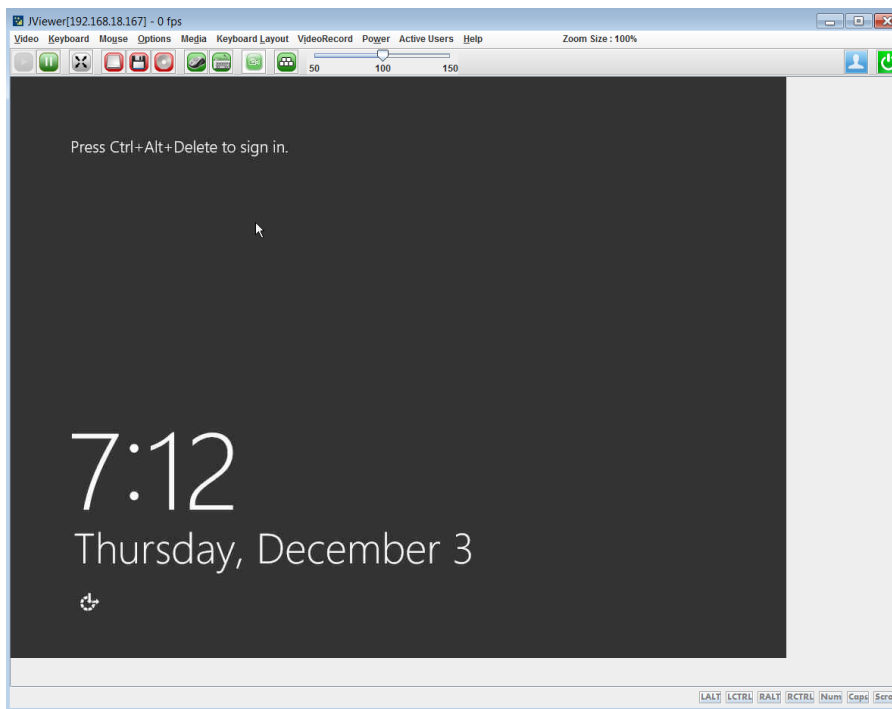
JViewer[192.168.18.167] - 0 fps

Video Keyboard Mouse Options Media Keyboard Layout VideoRecord Power Active Users Help

Zoom Size : 100%

50 100 150

Press Ctrl+Alt+Delete to sign in.

7:12

Thursday, December 3

LALT LCTRL RALT RCTRL Num Caps Scro